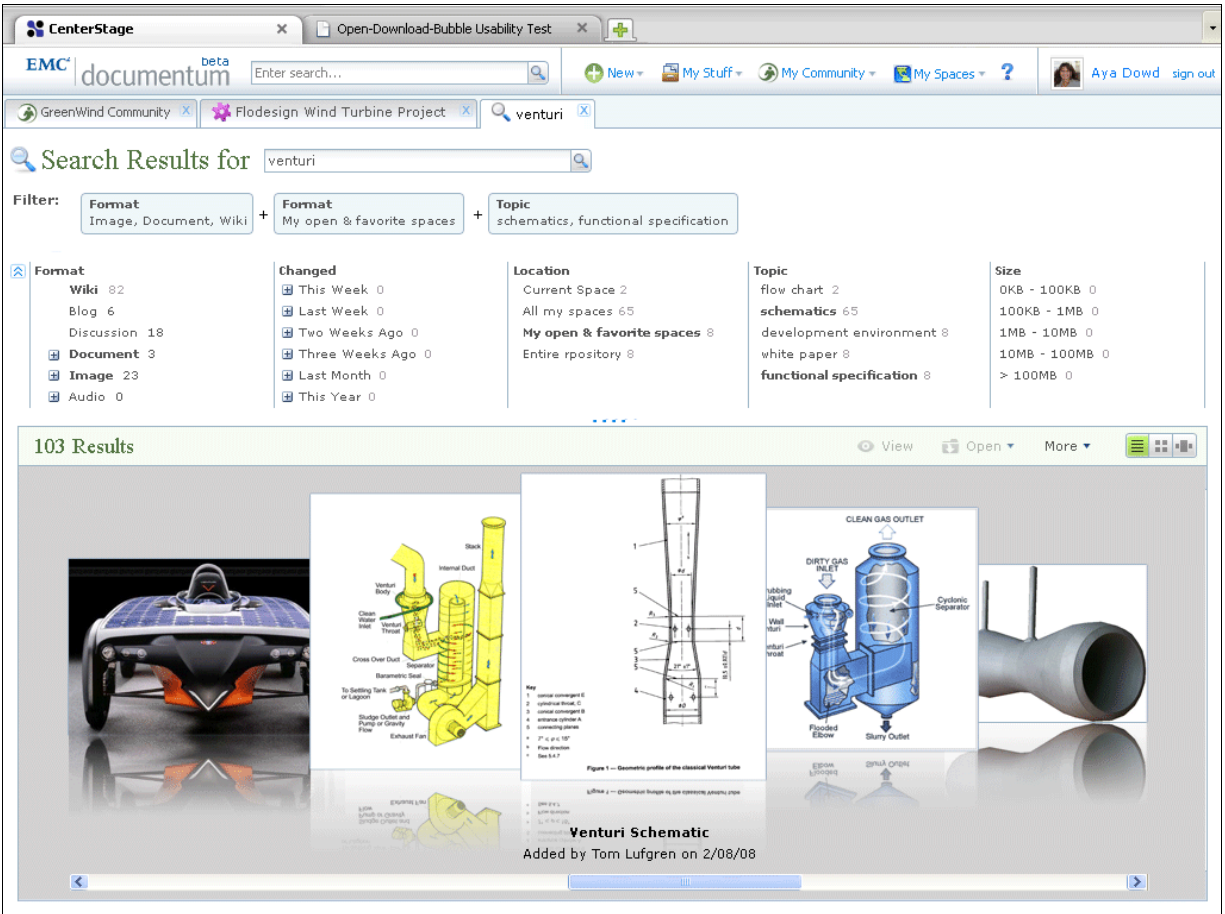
CenterStage
Open-Download-Bubble Usability Test

EMC² documentum beta
Enter search...
New ▾ My Stuff ▾ My Community ▾ My Spaces ▾ ?
Aya Dowd sign out

GreenWind Community
Flodesign Wind Turbine Project
venturi

Search Results for venturi

Filter:
Format
Image, Document, Wiki
+
Format
My open & favorite spaces
+
Topic
schematics, functional specification

Format
Wiki 82
Blog 6
Discussion 18
Document 3
Image 23
Audio 0

Changed
This Week 0
Last Week 0
Two Weeks Ago 0
Three Weeks Ago 0
Last Month 0
This Year 0

Location
Current Space 2
All my spaces 65
My open & favorite spaces 8
Entire rpository 8

Topic
flow chart 2
schematics 65
development environment 8
white paper 8
functional specification 8

Size
0KB - 100KB 0
100KB - 1MB 0
1MB - 10MB 0
10MB - 100MB 0
> 100MB 0

103 Results
View
Open ▾
More ▾

Stack
Internal Duct
Venturi Body
Clean Water Inlet
Venturi Throat
Cross Over Duct
Separator
Barametric Seal
To Settling Tank or Lagoon
Sludge Outlet and Pump or Gravity Flow
Exhaust Fan

Key
Figure 1 — Geometric profile of the classical Venturi tube

CLEAN GAS OUTLET
DIRTY GAS INLET
Scrubbing Liquid Inlet
Wet Well
Venturi Throat
Cyclonic Separator
Flooded Elbow
Slurry Outlet

Venturi Schematic
Added by Tom Lufgren on 2/08/08